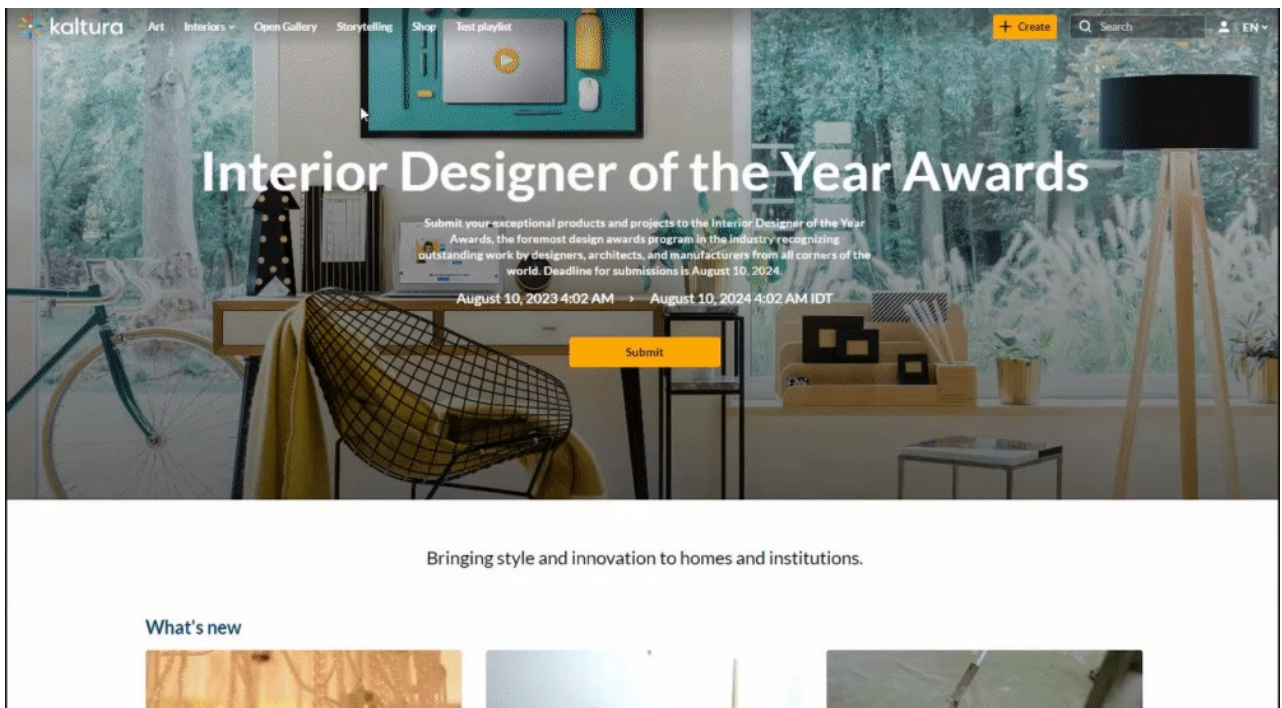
kaltura Art Interiors Open Gallery Storytelling Shop Test playlist

+ Create Search EN

Interior Designer of the Year Awards

Submit your exceptional products and projects to the Interior Designer of the Year Awards, the foremost design awards program in the industry recognizing outstanding work by designers, architects, and manufacturers from all corners of the world. Deadline for submissions is August 10, 2024.

August 10, 2023 4:02 AM › August 10, 2024 4:02 AM IDT

Submit

Bringing style and innovation to homes and institutions.

What's new